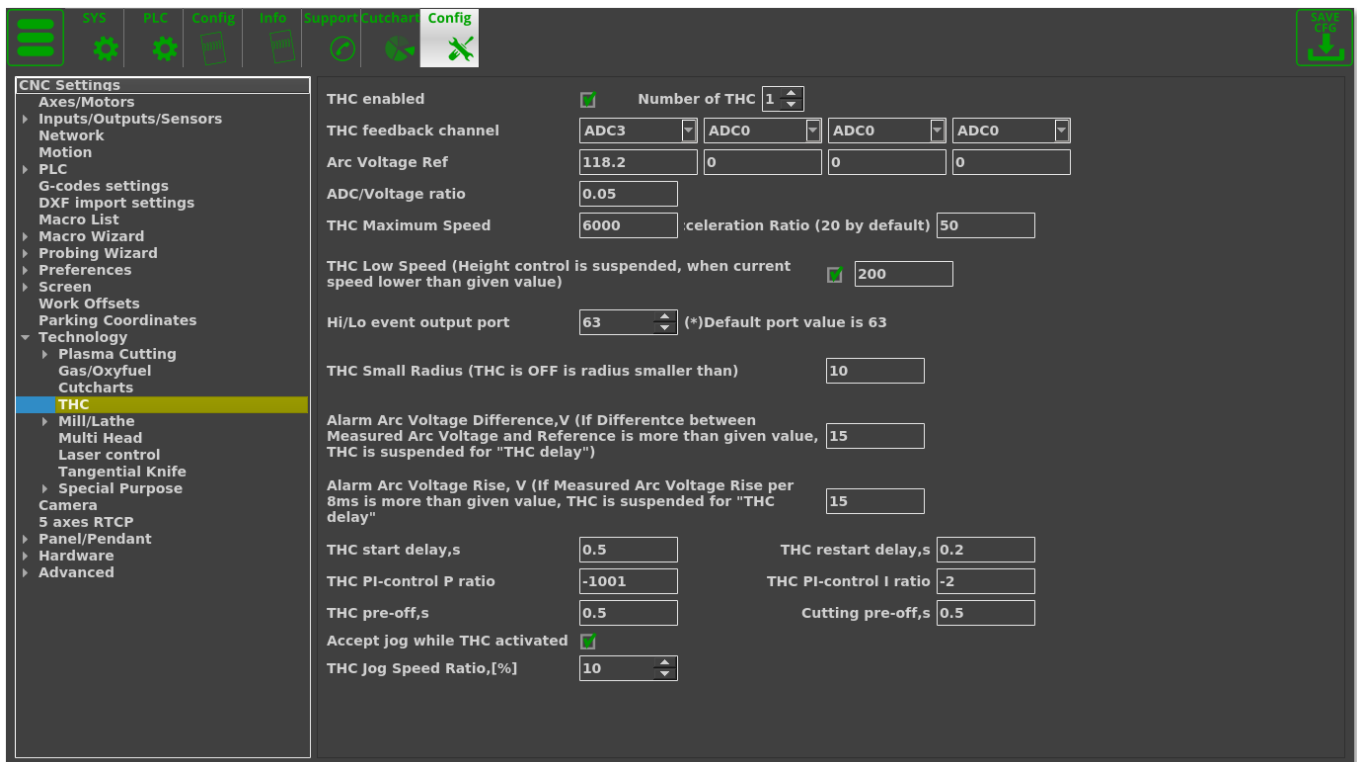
SYS PLC Config Info Support Cutchart Config

SAVE CFG

CNC Settings
Axes/Motors
Inputs/Outputs/Sensors
Network
Motion
PLC
G-codes settings
DXF import settings
Macro List
Macro Wizard
Probing Wizard
Preferences
Screen
Work Offsets
Parking Coordinates
Technology
Plasma Cutting
Gas/Oxyfuel
Cutcharts
THC
Mill/Lathe
Multi Head
Laser control
Tangential Knife
Special Purpose
Camera
5 axes RTCP
Panel/Pendant
Hardware
Advanced

THC enabled
Number of THC 1
THC feedback channel ADC3 ADC0 ADC0 ADC0
Arc Voltage Ref 118.2 0 0 0
ADC/Voltage ratio 0.05
THC Maximum Speed 6000 :celeration Ratio (20 by default) 50
THC Low Speed (Height control is suspended, when current speed lower than given value) 200
Hi/Lo event output port 63 (*)Default port value is 63
THC Small Radius (THC is OFF is radius smaller than) 10
Alarm Arc Voltage Difference,V (If Differentce between Measured Arc Voltage and Reference is more than given value, THC is suspended for "THC delay") 15
Alarm Arc Voltage Rise, V (If Measured Arc Voltage Rise per 8ms is more than given value, THC is suspended for "THC delay" 15
THC start delay,s 0.5
THC restart delay,s 0.2
THC PI-control P ratio -1001
THC PI-control I ratio -2
THC pre-off,s 0.5
Cutting pre-off,s 0.5
Accept jog while THC activated
THC Jog Speed Ratio,[%] 10